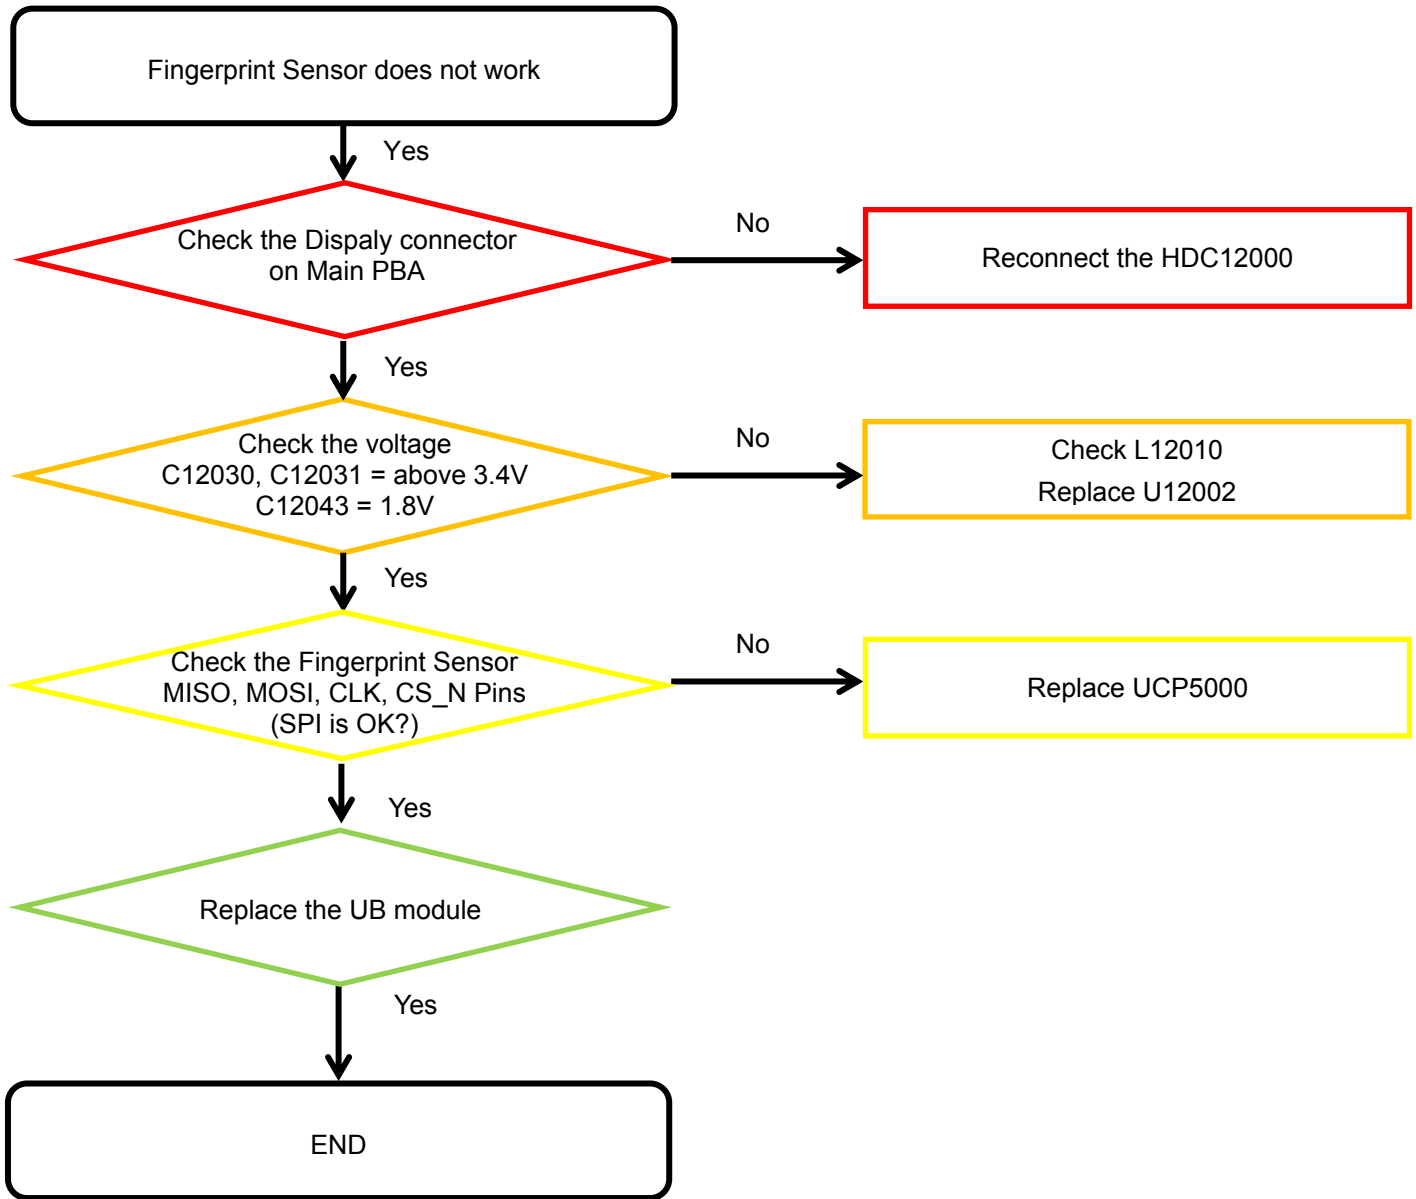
Fingerprint Sensor does not work

Yes

Check the Dispaly connector on Main PBA

No

Reconnect the HDC12000

Yes

Check the voltage
C12030, C12031 = above 3.4V
C12043 = 1.8V

No

Check L12010
Replace U12002

Yes

Check the Fingerprint Sensor
MISO, MOSI, CLK, CS_N Pins
(SPI is OK?)

No

Replace UCP5000

Yes

Replace the UB module

Yes

END